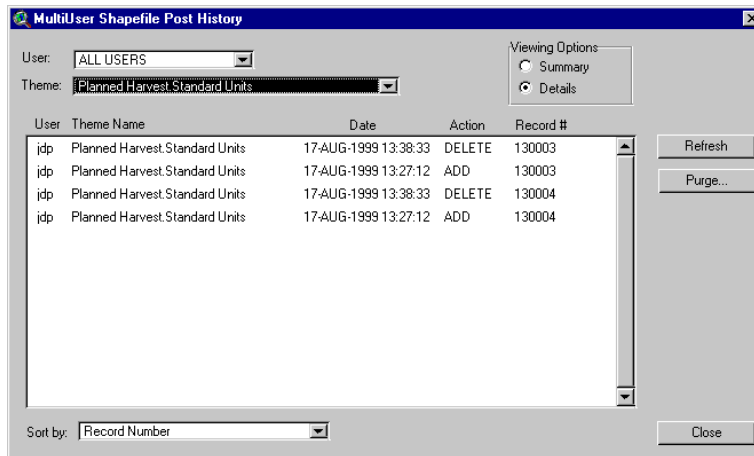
MultiUser Shapefile Post History

User: ALL USERS

Theme: Planned Harvest.Standard Units

Viewing Options
Summary
Details

| User | Theme Name | Date | Action | Record # |
|---|---|---|---|---|
| jdp | Planned Harvest.Standard Units | 17-AUG-1999 13:38:33 | DELETE | 130003 |
| jdp | Planned Harvest.Standard Units | 17-AUG-1999 13:27:12 | ADD | 130003 |
| jdp | Planned Harvest.Standard Units | 17-AUG-1999 13:38:33 | DELETE | 130004 |
| jdp | Planned Harvest.Standard Units | 17-AUG-1999 13:27:12 | ADD | 130004 |

Refresh
Purge...

Sort by: Record Number

Close